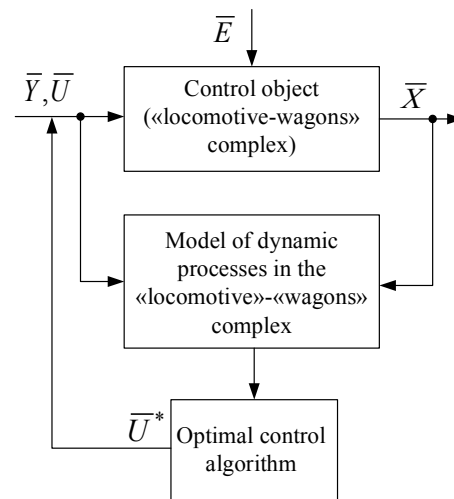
$\overline{E}$

$\overline{Y}, \overline{U}$

Control object («locomotive-wagons» complex)

$\overline{X}$

Model of dynamic processes in the «locomotive»-«wagons» complex

$\overline{U}^*$

Optimal control algorithm